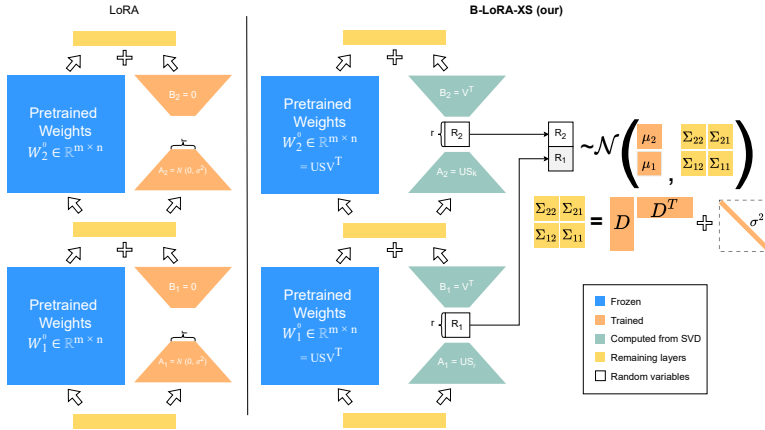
LoRA

Pretrained Weights $W_2^0 \in \mathbb{R}^{m \times n}$

$B_2 = 0$

r

$A_2 = \mathcal{N}(0, \sigma^2)$

Pretrained Weights $W_1^0 \in \mathbb{R}^{m \times n}$

$B_1 = 0$

r

$A_1 = \mathcal{N}(0, \sigma^2)$

B-LoRA-XS (our)

Pretrained Weights $W_2^0 \in \mathbb{R}^{m \times n}$ $= USV^T$

$B_2 = V^T$

r $R_2$

$A_2 = US_k$

Pretrained Weights $W_1^0 \in \mathbb{R}^{m \times n}$ $= USV^T$

$B_1 = V^T$

r $R_1$

$A_1 = US_r$

$R_2$
$R_1$

$\sim \mathcal{N}\left( \begin{matrix} \mu_2 \\ \mu_1 \end{matrix}, \begin{matrix} \Sigma_{22} & \Sigma_{21} \\ \Sigma_{12} & \Sigma_{11} \end{matrix} \right)$

$\begin{matrix} \Sigma_{22} & \Sigma_{21} \\ \Sigma_{12} & \Sigma_{11} \end{matrix} = D \; D^T + \sigma^2$

Frozen
Trained
Computed from SVD
Remaining layers
Random variables